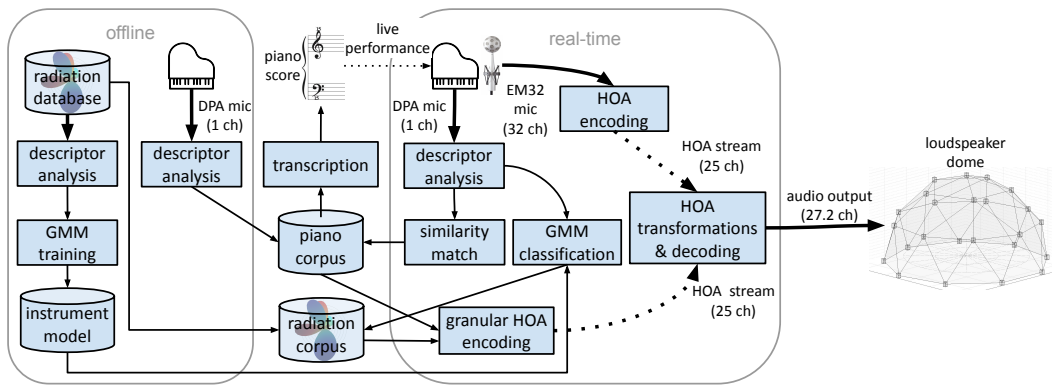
offline

real-time

radiation database

DPA mic (1 ch)

piano score

live performance

DPA mic (1 ch)

EM32 mic (32 ch)

HOA encoding

HOA stream (25 ch)

loudspeaker dome

descriptor analysis

descriptor analysis

transcription

descriptor analysis

HOA transformations & decoding

audio output (27.2 ch)

GMM training

piano corpus

similarity match

GMM classification

instrument model

radiation corpus

granular HOA encoding

HOA stream (25 ch)